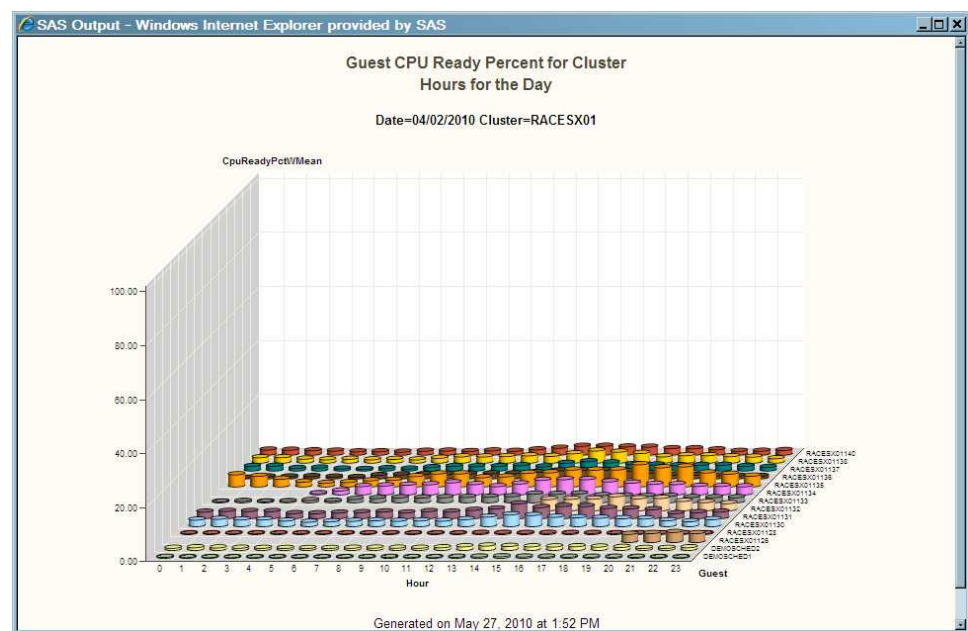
SAS Output - Windows Internet Explorer provided by SAS

Guest CPU Ready Percent for Cluster
Hours for the Day

Date=04/02/2010 Cluster=RACESX01

CpuReadyPctWMean

100.00
80.00
60.00
40.00
20.00
0.00

0 1 2 3 4 5 6 7 8 9 10 11 12 13 14 15 16 17 18 19 20 21 22 23
Hour

RACESX01140
RACESX01138
RACESX01137
RACESX01136
RACESX01135
RACESX01134
RACESX01133
RACESX01132
RACESX01131
RACESX01130
RACESX01128
RACESX01126
DEMOSCHED2
DEMOSCHED1
Guest

Generated on May 27, 2010 at 1:52 PM